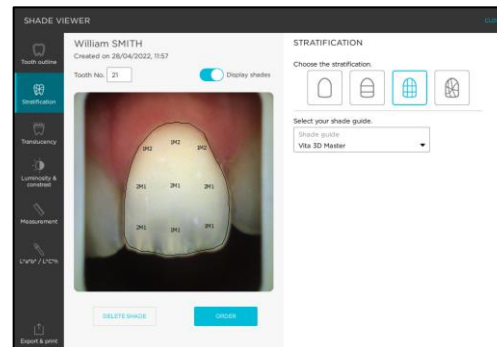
SHADE VIEWER

CLO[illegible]

Tooth outline

Stratification

Translucency

Luminosity & contrast

Measurement

L*a*b* / L*C*h

Export & print

William SMITH
Created on 28/04/2022, 11:57

Tooth No. 21

Display shades

1M2
1M2
1M2
2M1
2M1
2M1
2M1
1M1
2M1

DELETE SHADE

ORDER

STRATIFICATION

Choose the stratification.

Select your shade guide.

Shade guide
Vita 3D Master